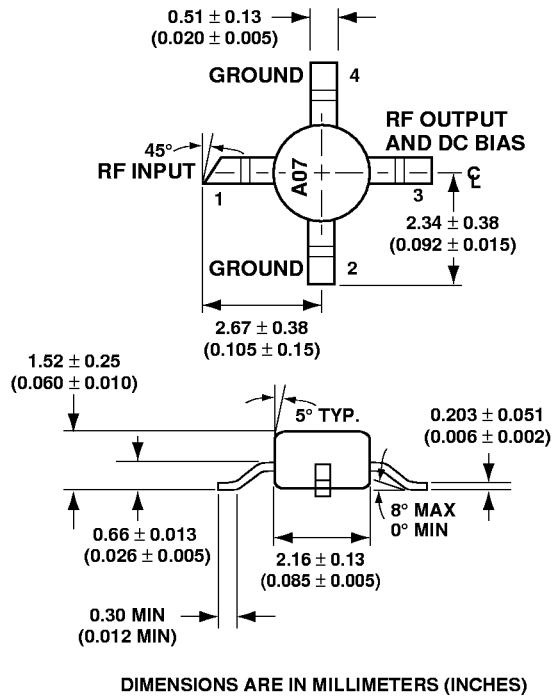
$0.51 \pm 0.13$
$(0.020 \pm 0.005)$

GROUND 4

45°

RF INPUT

A07

RF OUTPUT AND DC BIAS

1

3

℄

$2.34 \pm 0.38$
$(0.092 \pm 0.015)$

GROUND 2

$2.67 \pm 0.38$
$(0.105 \pm 0.15)$

$1.52 \pm 0.25$
$(0.060 \pm 0.010)$

5° TYP.

$0.203 \pm 0.051$
$(0.006 \pm 0.002)$

8° MAX
0° MIN

$0.66 \pm 0.013$
$(0.026 \pm 0.005)$

$2.16 \pm 0.13$
$(0.085 \pm 0.005)$

0.30 MIN
(0.012 MIN)

DIMENSIONS ARE IN MILLIMETERS (INCHES)